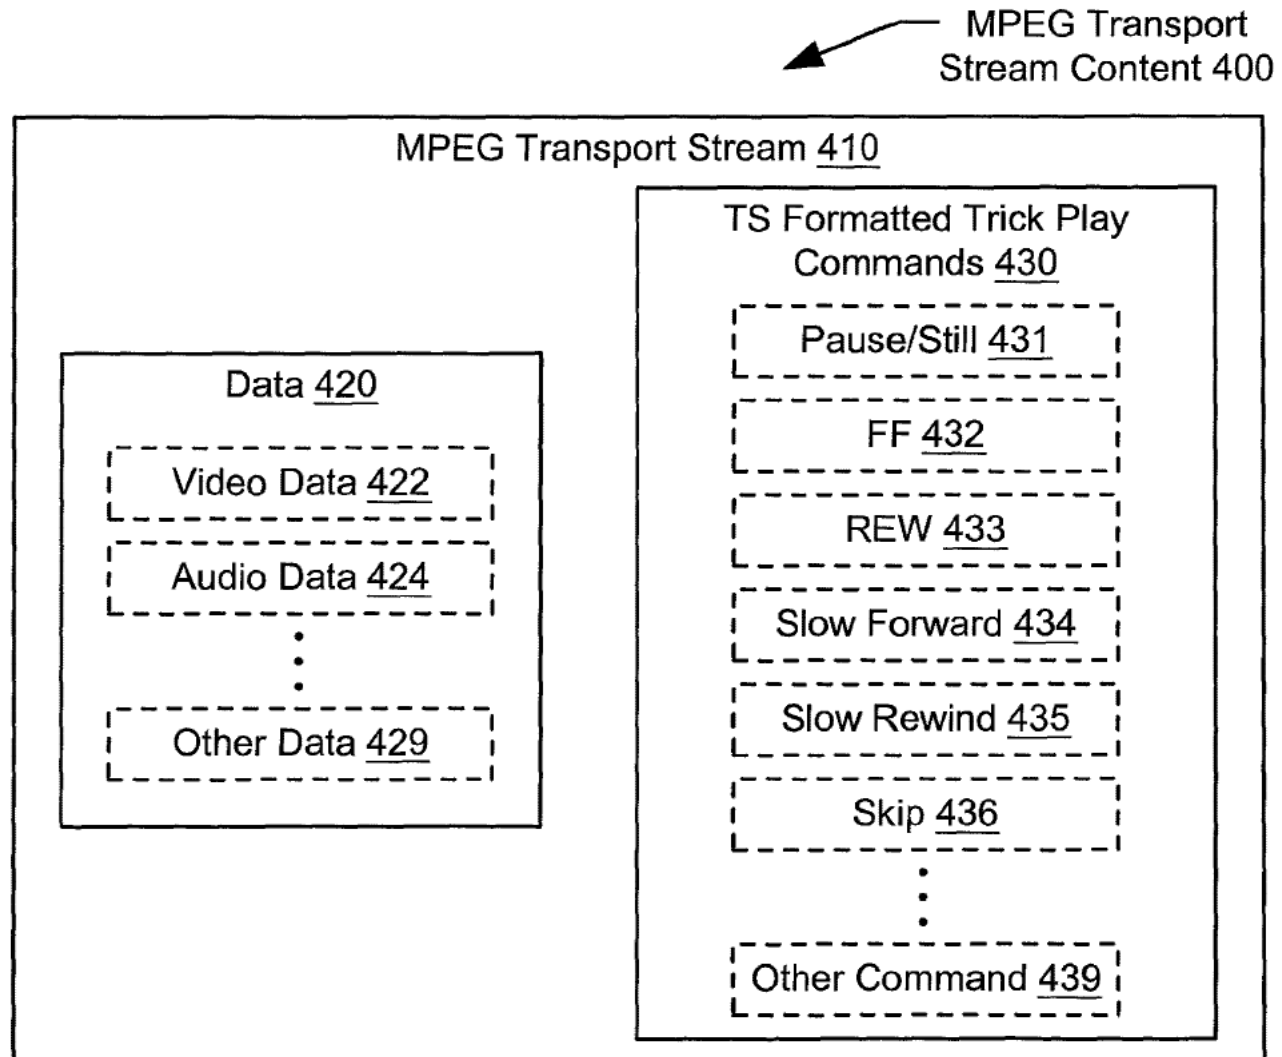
MPEG Transport Stream Content 400

MPEG Transport Stream 410

Data 420

Video Data 422

Audio Data 424

Other Data 429

TS Formatted Trick Play Commands 430

Pause/Still 431

FF 432

REW 433

Slow Forward 434

Slow Rewind 435

Skip 436

Other Command 439